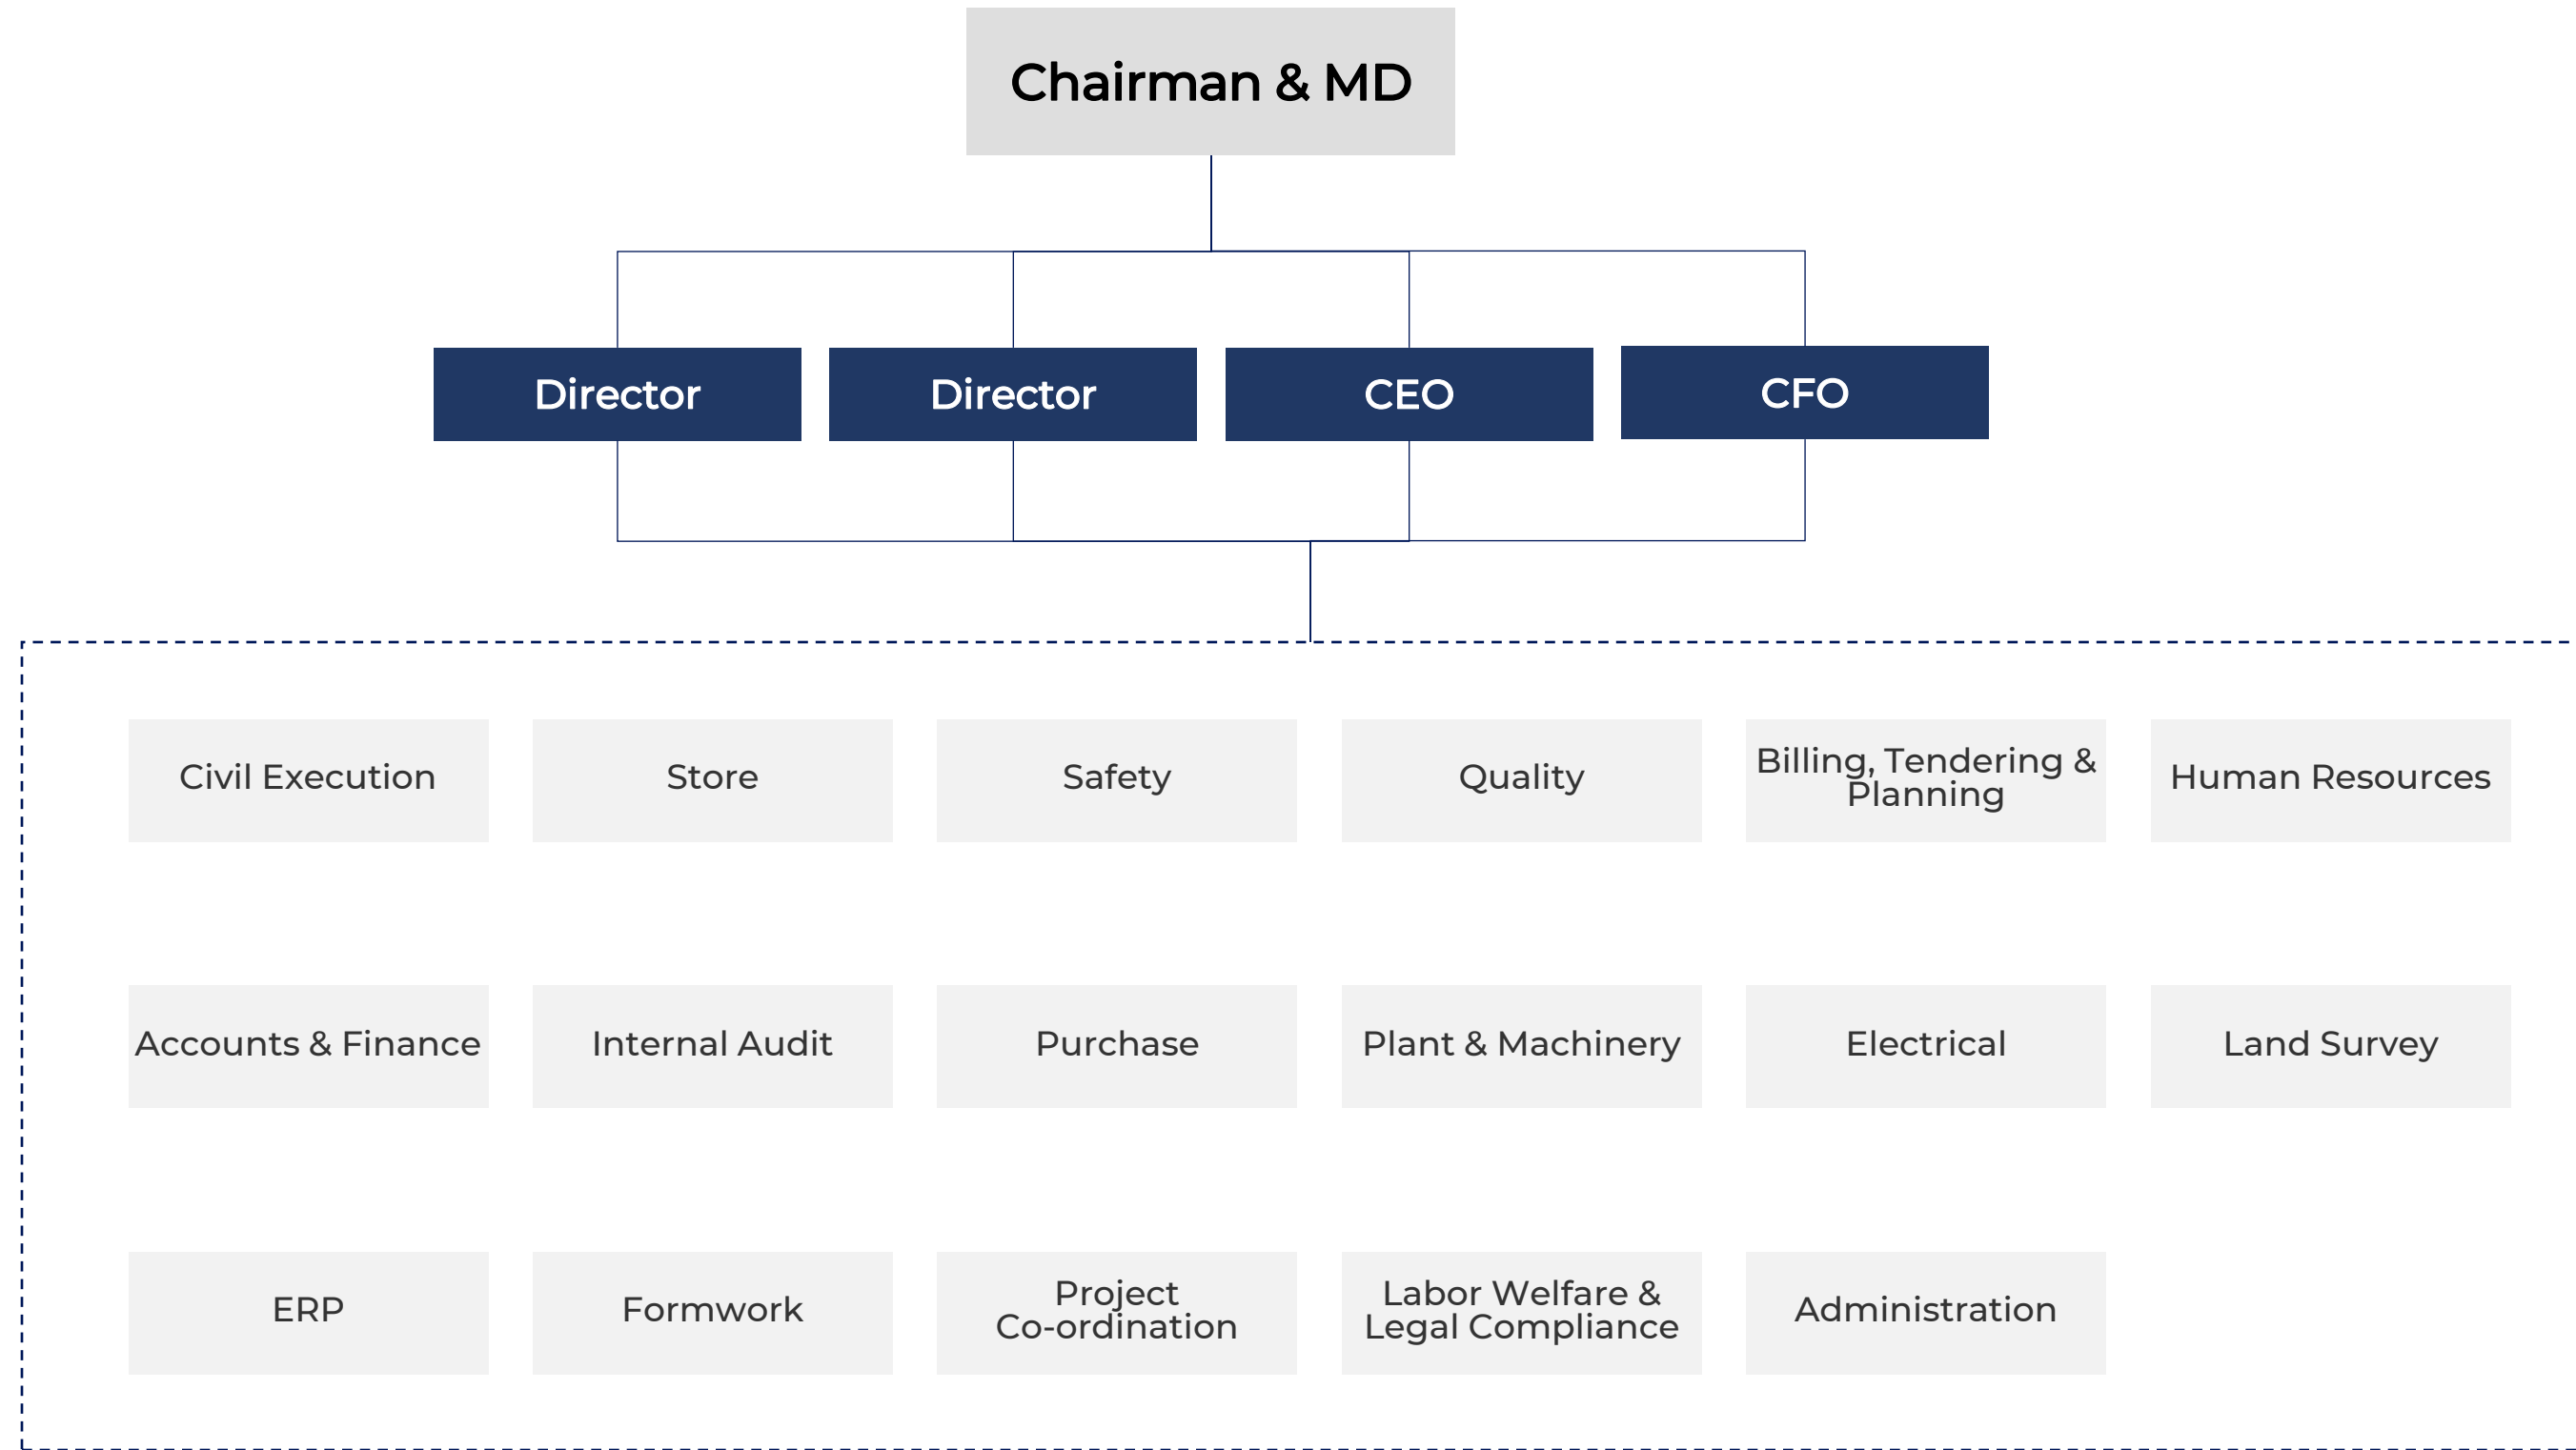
Chairman & MD

Director

Director

CEO

CFO

Civil Execution

Store

Safety

Quality

Billing, Tendering & Planning

Human Resources

Accounts & Finance

Internal Audit

Purchase

Plant & Machinery

Electrical

Land Survey

ERP

Formwork

Project Co-ordination

Labor Welfare & Legal Compliance

Administration